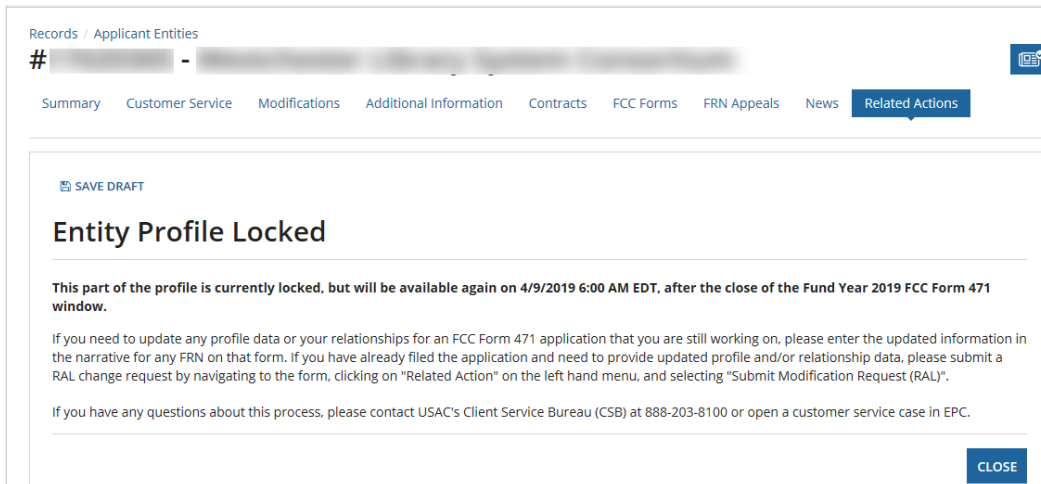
Records / Applicant Entities

# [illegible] - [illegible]

Summary Customer Service Modifications Additional Information Contracts FCC Forms FRN Appeals News Related Actions

SAVE DRAFT

Entity Profile Locked

**This part of the profile is currently locked, but will be available again on 4/9/2019 6:00 AM EDT, after the close of the Fund Year 2019 FCC Form 471 window.**

If you need to update any profile data or your relationships for an FCC Form 471 application that you are still working on, please enter the updated information in the narrative for any FRN on that form. If you have already filed the application and need to provide updated profile and/or relationship data, please submit a RAL change request by navigating to the form, clicking on "Related Action" on the left hand menu, and selecting "Submit Modification Request (RAL)".

If you have any questions about this process, please contact USAC's Client Service Bureau (CSB) at 888-203-8100 or open a customer service case in EPC.

CLOSE